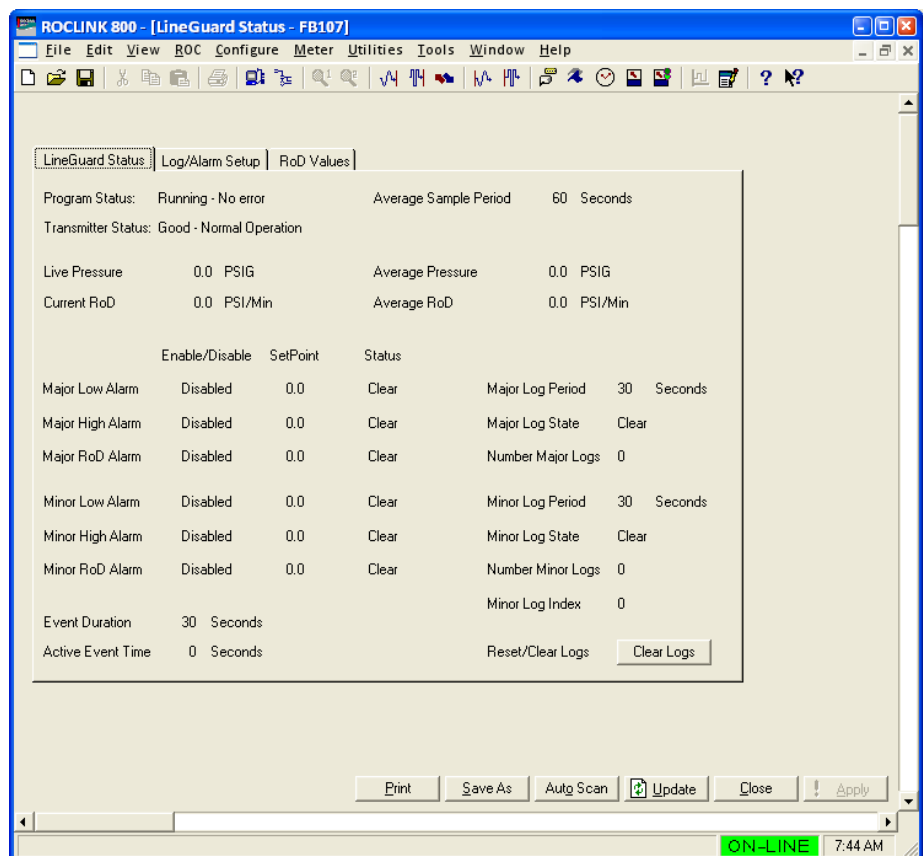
ROCLINK 800 - [LineGuard Status - FB107]

File Edit View ROC Configure Meter Utilities Tools Window Help

LineGuard Status | Log/Alarm Setup | RoD Values

Program Status: Running - No error
Average Sample Period 60 Seconds

Transmitter Status: Good - Normal Operation

Live Pressure 0.0 PSIG
Average Pressure 0.0 PSIG

Current RoD 0.0 PSI/Min
Average RoD 0.0 PSI/Min

| | Enable/Disable | SetPoint | Status |
|---|---|---|---|
| Major Low Alarm | Disabled | 0.0 | Clear |
| Major High Alarm | Disabled | 0.0 | Clear |
| Major RoD Alarm | Disabled | 0.0 | Clear |
| Minor Low Alarm | Disabled | 0.0 | Clear |
| Minor High Alarm | Disabled | 0.0 | Clear |
| Minor RoD Alarm | Disabled | 0.0 | Clear |

Major Log Period 30 Seconds
Major Log State Clear
Number Major Logs 0

Minor Log Period 30 Seconds
Minor Log State Clear
Number Minor Logs 0
Minor Log Index 0

Event Duration 30 Seconds
Active Event Time 0 Seconds

Reset/Clear Logs
Clear Logs

Print | Save As | Auto Scan | Update | Close | Apply

ON-LINE 7:44 AM